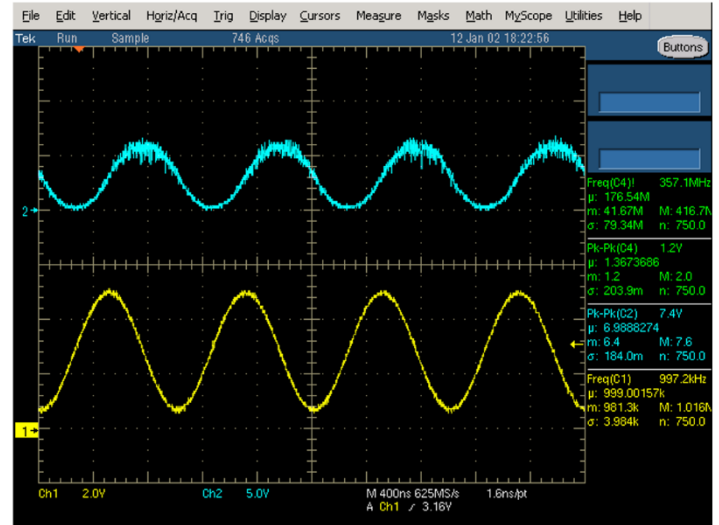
File Edit Vertical Horiz/Acq Trig Display Cursors Measure Masks Math MyScope Utilities Help

Tek Run Sample 746 Acqs 12 Jan 02 18:22:56

Buttons

2

1

Freq(C4)! 357.1MHz
μ: 176.54M
m: 41.67M M: 416.7M
σ: 79.34M n: 750.0

Pk-Pk(C4) 1.2V
μ: 1.3673686
m: 1.2 M: 2.0
σ: 203.9m n: 750.0

Pk-Pk(C2) 7.4V
μ: 6.9888274
m: 6.4 M: 7.6
σ: 184.0m n: 750.0

Freq(C1) 997.2kHz
μ: 999.00157k
m: 981.3k M: 1.016M
σ: 3.984k n: 750.0

Ch1 2.0V Ch2 5.0V M 400ns 625MS/s 1.6ns/pt
A Ch1 ∕ 3.16V